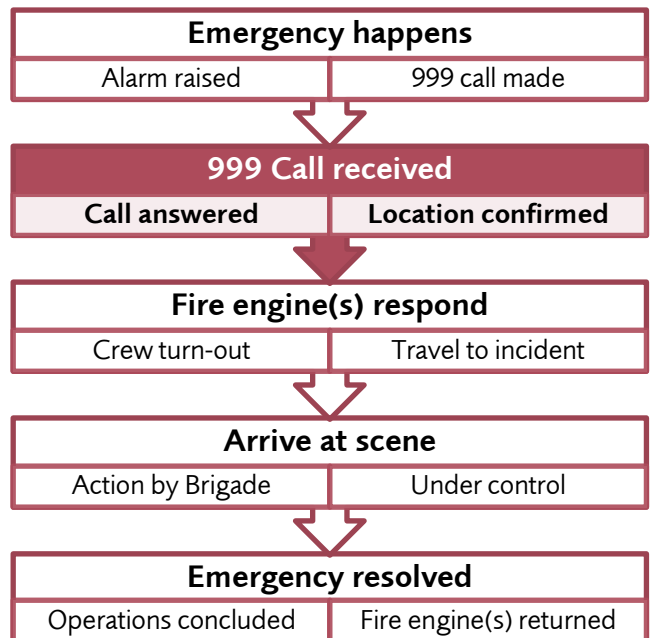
Emergency happens

Alarm raised

999 call made

999 Call received

Call answered

Location confirmed

Fire engine(s) respond

Crew turn-out

Travel to incident

Arrive at scene

Action by Brigade

Under control

Emergency resolved

Operations concluded

Fire engine(s) returned